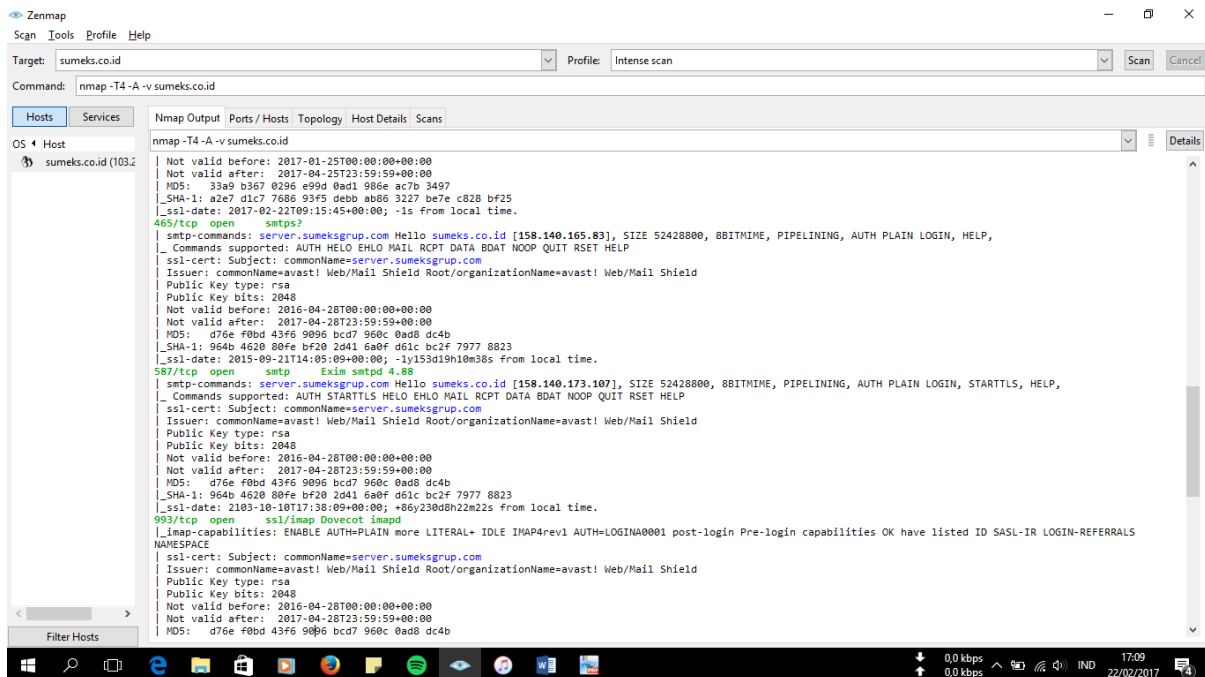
Zenmap
Scan Tools Profile Help
Target: sumeks.co.id
Profile: Intense scan
Scan Cancel
Command: nmap -T4 -A -v sumeks.co.id
Hosts Services
OS Host
sumeks.co.id (103.2
Nmap Output Ports / Hosts Topology Host Details Scans
nmap -T4 -A -v sumeks.co.id
Details
| Not valid before: 2017-01-25T00:00:00+00:00
| Not valid after: 2017-04-25T23:59:59+00:00
| MD5: 33a9 b367 0296 e99d 0ad1 986e ac7b 3497
|_SHA-1: a2e7 d1c7 7686 93f5 debb ab86 3227 be7e c828 bf25
|_ssl-date: 2017-02-22T09:15:45+00:00; -1s from local time.
465/tcp open smtps?
| smtp-commands: server.sumeksgrup.com Hello sumeks.co.id [158.140.165.83], SIZE 52428800, 8BITMIME, PIPELINING, AUTH PLAIN LOGIN, HELP,
|_ Commands supported: AUTH HELO EHLO MAIL RCPT DATA BDAT NOOP QUIT RSET HELP
| ssl-cert: Subject: commonName=server.sumeksgrup.com
| Issuer: commonName=avast! Web/Mail Shield Root/organizationName=avast! Web/Mail Shield
| Public Key type: rsa
| Public Key bits: 2048
| Not valid before: 2016-04-28T00:00:00+00:00
| Not valid after: 2017-04-28T23:59:59+00:00
| MD5: d76e f0bd 43f6 9096 bcd7 960c 0ad8 dc4b
|_SHA-1: 964b 4620 80fe bf20 2d41 6a0f d61c bc2f 7977 8823
|_ssl-date: 2015-09-21T14:05:09+00:00; -1y153d19h10m38s from local time.
587/tcp open smtp Exim smtpd 4.88
| smtp-commands: server.sumeksgrup.com Hello sumeks.co.id [158.140.173.107], SIZE 52428800, 8BITMIME, PIPELINING, AUTH PLAIN LOGIN, STARTTLS, HELP,
|_ Commands supported: AUTH STARTTLS HELO EHLO MAIL RCPT DATA BDAT NOOP QUIT RSET HELP
| ssl-cert: Subject: commonName=server.sumeksgrup.com
| Issuer: commonName=avast! Web/Mail Shield Root/organizationName=avast! Web/Mail Shield
| Public Key type: rsa
| Public Key bits: 2048
| Not valid before: 2016-04-28T00:00:00+00:00
| Not valid after: 2017-04-28T23:59:59+00:00
| MD5: d76e f0bd 43f6 9096 bcd7 960c 0ad8 dc4b
|_SHA-1: 964b 4620 80fe bf20 2d41 6a0f d61c bc2f 7977 8823
|_ssl-date: 2103-10-10T17:38:09+00:00; +86y230d8h22m22s from local time.
993/tcp open ssl/imap Dovecot imapd
|_imap-capabilities: ENABLE AUTH=PLAIN more LITERAL+ IDLE IMAP4rev1 AUTH=LOGINA0001 post-login Pre-login capabilities OK have listed ID SASL-IR LOGIN-REFERRALS NAMESPACE
| ssl-cert: Subject: commonName=server.sumeksgrup.com
| Issuer: commonName=avast! Web/Mail Shield Root/organizationName=avast! Web/Mail Shield
| Public Key type: rsa
| Public Key bits: 2048
| Not valid before: 2016-04-28T00:00:00+00:00
| Not valid after: 2017-04-28T23:59:59+00:00
| MD5: d76e f0bd 43f6 9096 bcd7 960c 0ad8 dc4b
Filter Hosts
0,0 kbps
0,0 kbps
IND
17:09
22/02/2017
4